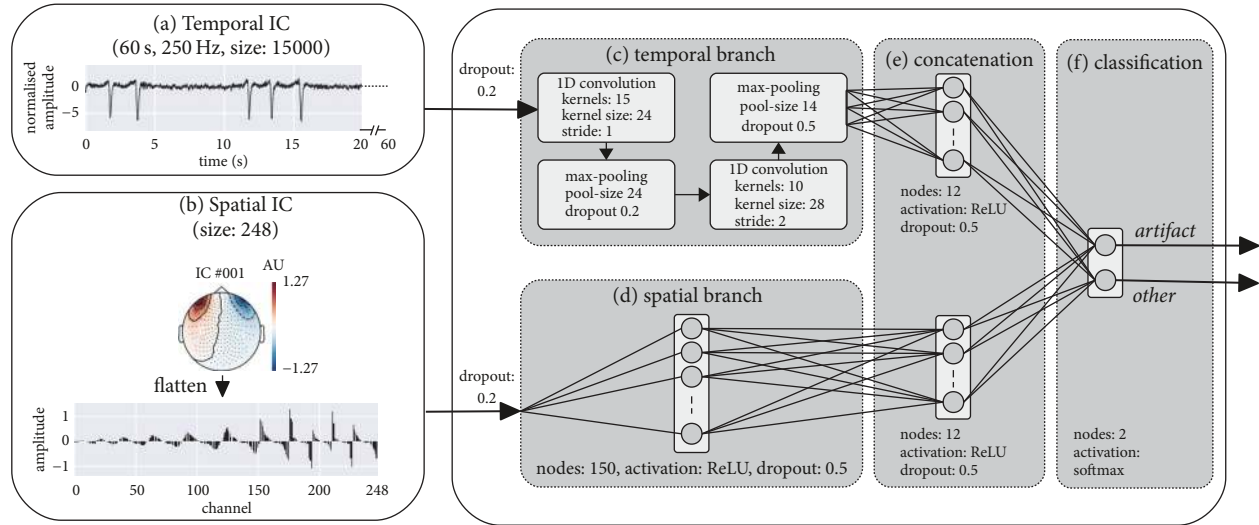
(a) Temporal IC
(60 s, 250 Hz, size: 15000)

normalised amplitude
0
−5
0 5 10 15 20 60
time (s)

(b) Spatial IC
(size: 248)

IC #001
AU
1.27
−1.27

flatten

amplitude
1
0
−1
0 50 100 150 200 248
channel

dropout: 0.2

(c) temporal branch

1D convolution
kernels: 15
kernel size: 24
stride: 1

max-pooling
pool-size 24
dropout 0.2

1D convolution
kernels: 10
kernel size: 28
stride: 2

max-pooling
pool-size 14
dropout 0.5

(e) concatenation

nodes: 12
activation: ReLU
dropout: 0.5

(f) classification

artifact

other

dropout: 0.2

(d) spatial branch

nodes: 150, activation: ReLU, dropout: 0.5

nodes: 12
activation: ReLU
dropout: 0.5

nodes: 2
activation:
softmax